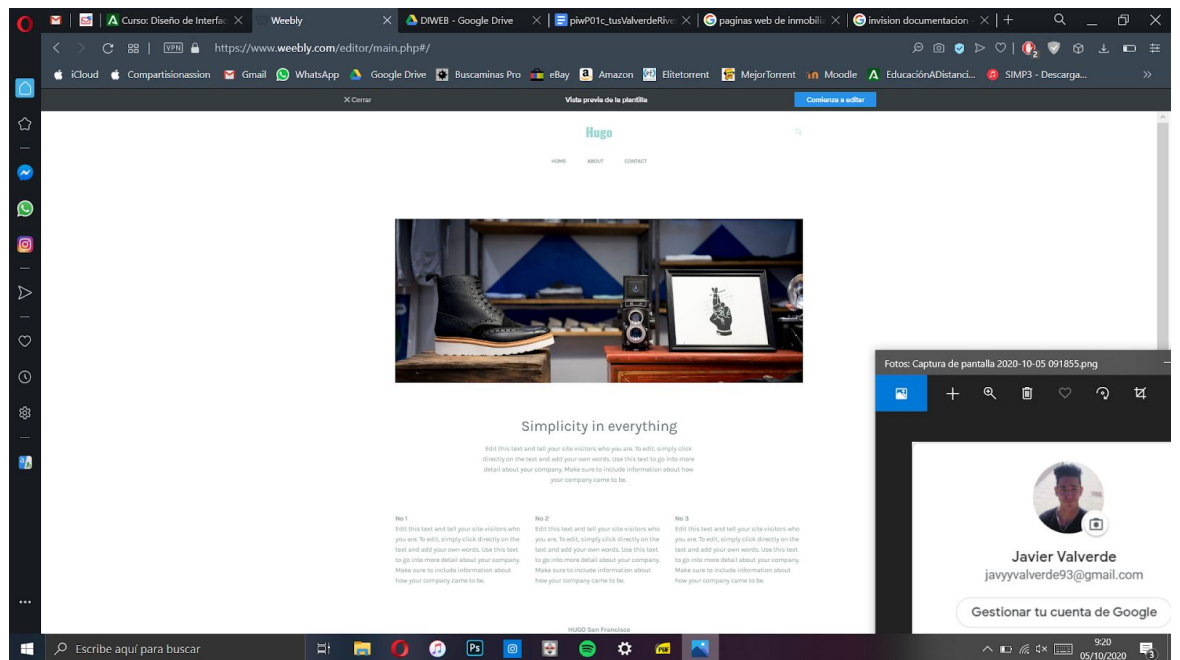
Curso: Diseño de Interfac ×
Weebly ×
DIWEB - Google Drive ×
piwP01c_tusValverdeRive ×
paginas web de inmobili ×
invision documentacion ×

https://www.weebly.com/editor/main.php#/

iCloud Compartisionassion Gmail WhatsApp Google Drive Buscaminas Pro eBay Amazon Elitetorrent MejorTorrent Moodle EducaciónADistanci... SIMP3 - Descarga...

× Cerrar
Vista previa de la plantilla
Comienza a editar

Hugo

HOME ABOUT CONTACT

Simplicity in everything

Edit this text and tell your site visitors who you are. To edit, simply click directly on the text and add your own words. Make sure to go into more detail about your company. Make sure to include information about how your company came to be.

No 1
Edit this text and tell your site visitors who you are. To edit, simply click directly on the text and add your own words. Use this text to go into more detail about your company. Make sure to include information about how your company came to be.

No 2
Edit this text and tell your site visitors who you are. To edit, simply click directly on the text and add your own words. Use this text to go into more detail about your company. Make sure to include information about how your company came to be.

No 3
Edit this text and tell your site visitors who you are. To edit, simply click directly on the text and add your own words. Use this text to go into more detail about your company. Make sure to include information about how your company came to be.

HUGO San Francisco

Fotos: Captura de pantalla 2020-10-05 091855.png

Javier Valverde
javyyvalverde93@gmail.com
Gestionar tu cuenta de Google

Escribe aquí para buscar

9:20
05/10/2020